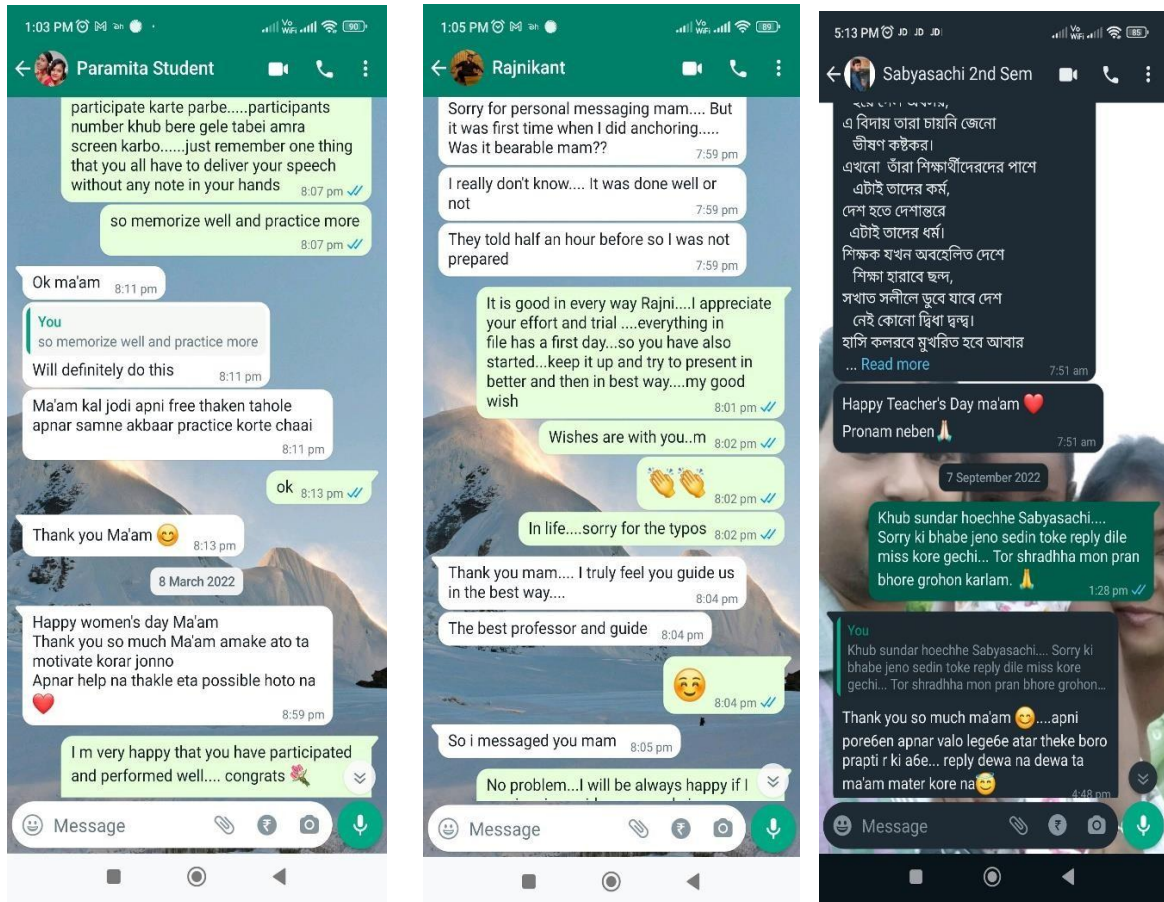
1:03 PM
Paramita Student

participate karte parbe.....participants number khub bere gele tabei amra screen karbo......just remember one thing that you all have to deliver your speech without any note in your hands 8:07 pm

so memorize well and practice more 8:07 pm

Ok ma'am 8:11 pm

You
so memorize well and practice more
Will definitely do this 8:11 pm

Ma'am kal jodi apni free thaken tahole apnar samne akbaar practice korte chaai 8:11 pm

ok 8:13 pm

Thank you Ma'am 😊 8:13 pm

8 March 2022

Happy women's day Ma'am
Thank you so much Ma'am amake ato ta motivate korar jonno
Apnar help na thakle eta possible hoto na
❤️ 8:59 pm

I m very happy that you have participated and performed well.... congrats 💐

Message

1:05 PM
Rajnikant

Sorry for personal messaging mam.... But it was first time when I did anchoring..... Was it bearable mam?? 7:59 pm

I really don't know.... It was done well or not 7:59 pm

They told half an hour before so I was not prepared 7:59 pm

It is good in every way Rajni....I appreciate your effort and trial ....everything in file has a first day...so you have also started...keep it up and try to present in better and then in best way....my good wish 8:01 pm

Wishes are with you..m 8:02 pm

👏👏 8:02 pm

In life....sorry for the typos 8:02 pm

Thank you mam.... I truly feel you guide us in the best way.... 8:04 pm

The best professor and guide 8:04 pm

☺️ 8:04 pm

So i messaged you mam 8:05 pm

No problem...I will be always happy if I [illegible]

Message

5:13 PM
Sabyasachi 2nd Sem

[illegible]
এ বিদায় তারা চায়নি জেনো
ভীষণ কষ্টকর।
এখনো তাঁরা শিক্ষার্থীদেরদের পাশে
এটাই তাদের কর্ম,
দেশ হতে দেশান্তরে
এটাই তাদের ধর্ম।
শিক্ষক যখন অবহেলিত দেশে
শিক্ষা হারাবে ছন্দ,
সখাত সলীলে ডুবে যাবে দেশ
নেই কোনো দ্বিধা দ্বন্দ্ব।
হাসি কলরবে মুখরিত হবে আবার
... Read more 7:51 am

Happy Teacher's Day ma'am ❤️
Pronam neben🙏 7:51 am

7 September 2022

Khub sundar hoechhe Sabyasachi.... Sorry ki bhabe jeno sedin toke reply dile miss kore gechi... Tor shradhha mon pran bhore grohon karlam. 🙏 1:28 pm

You
Khub sundar hoechhe Sabyasachi.... Sorry ki bhabe jeno sedin toke reply dile miss kore gechi... Tor shradhha mon pran bhore grohon...
Thank you so much ma'am 😊....apni pore6en apnar valo lege6e atar theke boro prapti r ki a6e... reply dewa na dewa ta ma'am mater kore na😊 4:48 pm

Message